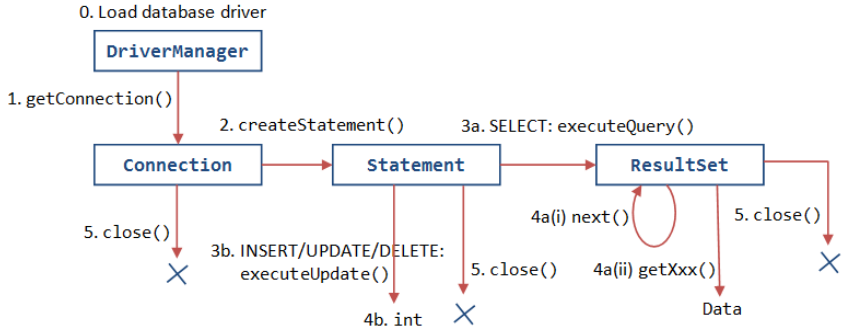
0. Load database driver

DriverManager

1. getConnection()

2. createStatement()

3a. SELECT: executeQuery()

Connection

Statement

ResultSet

4a(i) next()

5. close()

5. close()

3b. INSERT/UPDATE/DELETE: executeUpdate()

5. close()

4a(ii) getXxx()

Data

4b. int